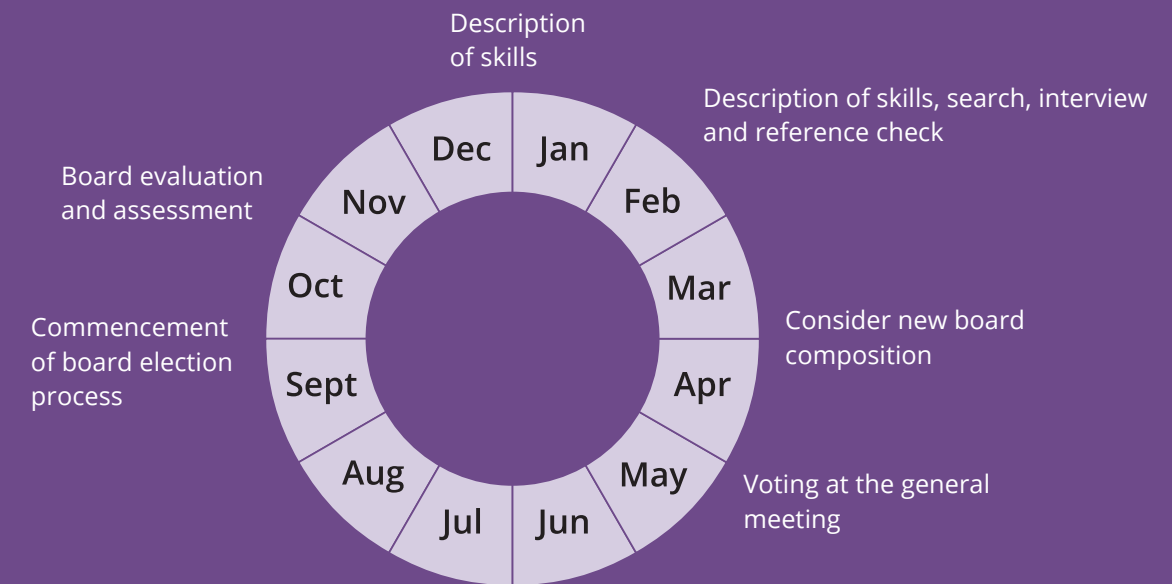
Description of skills

Description of skills, search, interview and reference check

Board evaluation and assessment

Dec
Jan
Nov
Feb
Oct
Mar
Sept
Apr
Aug
May
Jul
Jun

Consider new board composition

Commencement of board election process

Voting at the general meeting